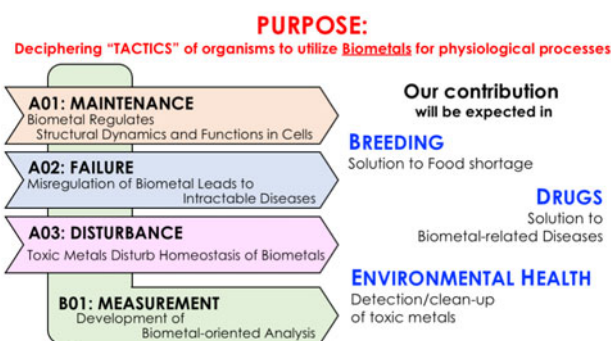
PURPOSE:
Deciphering "TACTICS" of organisms to utilize Biometals for physiological processes

A01: MAINTENANCE
Biometal Regulates Structural Dynamics and Functions in Cells

A02: FAILURE
Misregulation of Biometal Leads to Intractable Diseases

A03: DISTURBANCE
Toxic Metals Disturb Homeostasis of Biometals

B01: MEASUREMENT
Development of Biometal-oriented Analysis

Our contribution
will be expected in

BREEDING
Solution to Food shortage

DRUGS
Solution to Biometal-related Diseases

ENVIRONMENTAL HEALTH
Detection/clean-up of toxic metals